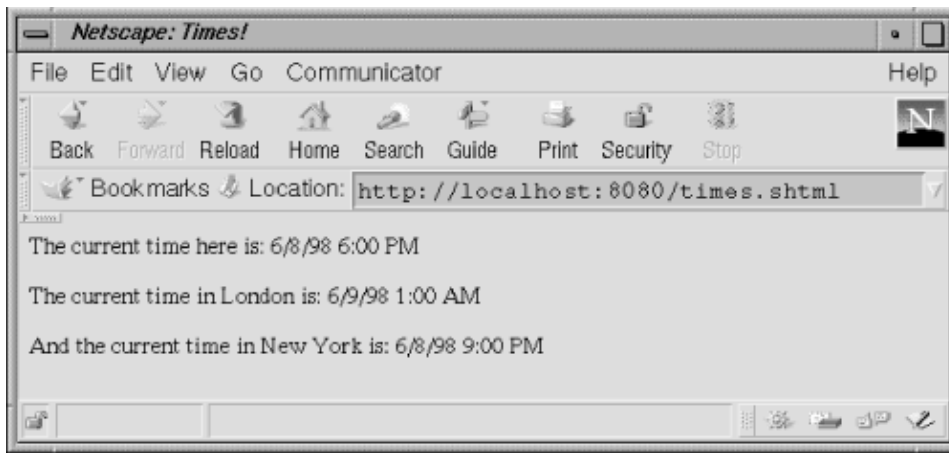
Netscape: Times!

File Edit View Go Communicator Help

Back Forward Reload Home Search Guide Print Security Stop

Bookmarks Location: http://localhost:8080/times.shtml

The current time here is: 6/8/98 6:00 PM

The current time in London is: 6/9/98 1:00 AM

And the current time in New York is: 6/8/98 9:00 PM